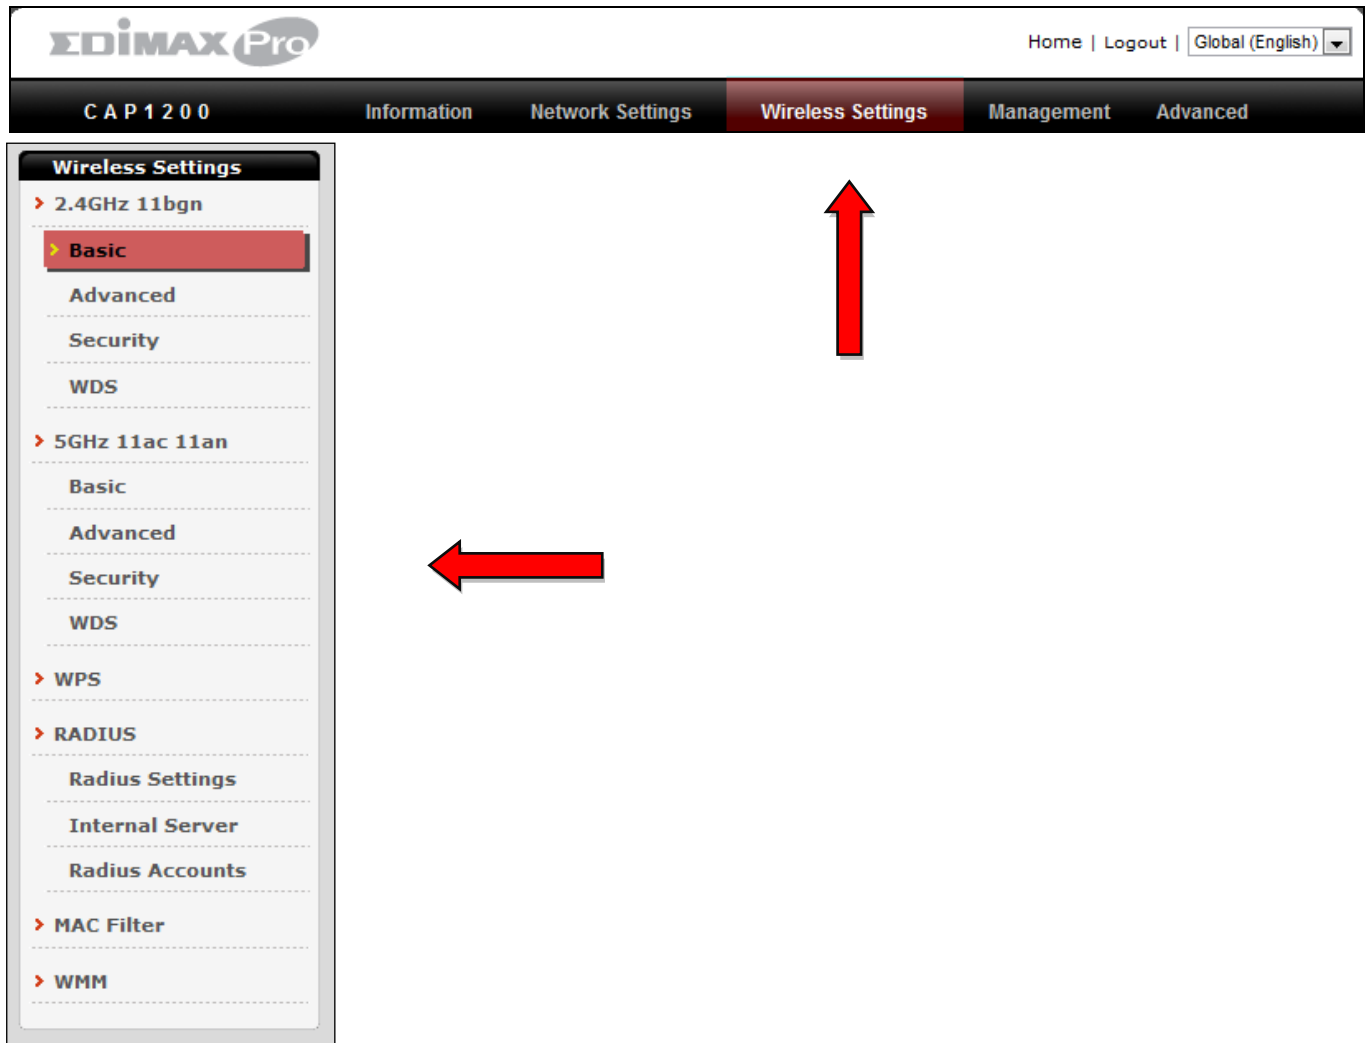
EDIMAX Pro

Home | Logout | Global (English)

CAP1200

Information Network Settings Wireless Settings Management Advanced

Wireless Settings

2.4GHz 11bgn

Basic

Advanced

Security

WDS

5GHz 11ac 11an

Basic

Advanced

Security

WDS

WPS

RADIUS

Radius Settings

Internal Server

Radius Accounts

MAC Filter

WMM